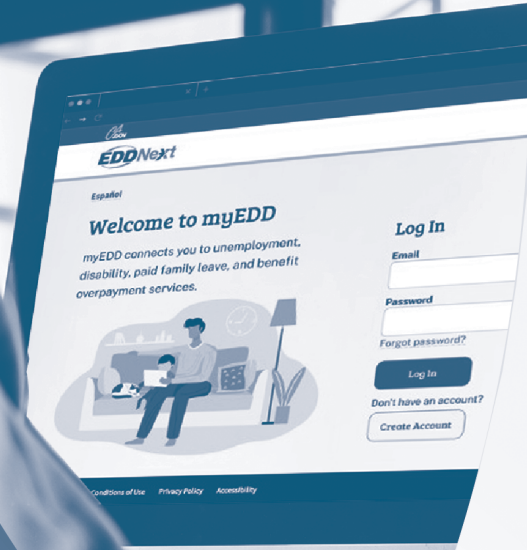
EDDNext

Español

Welcome to myEDD

myEDD connects you to unemployment, disability, paid family leave, and benefit overpayment services.

Log In

Email

Password

Forgot password?

Log In

Don't have an account?

Create Account

Conditions of Use Privacy Policy Accessibility